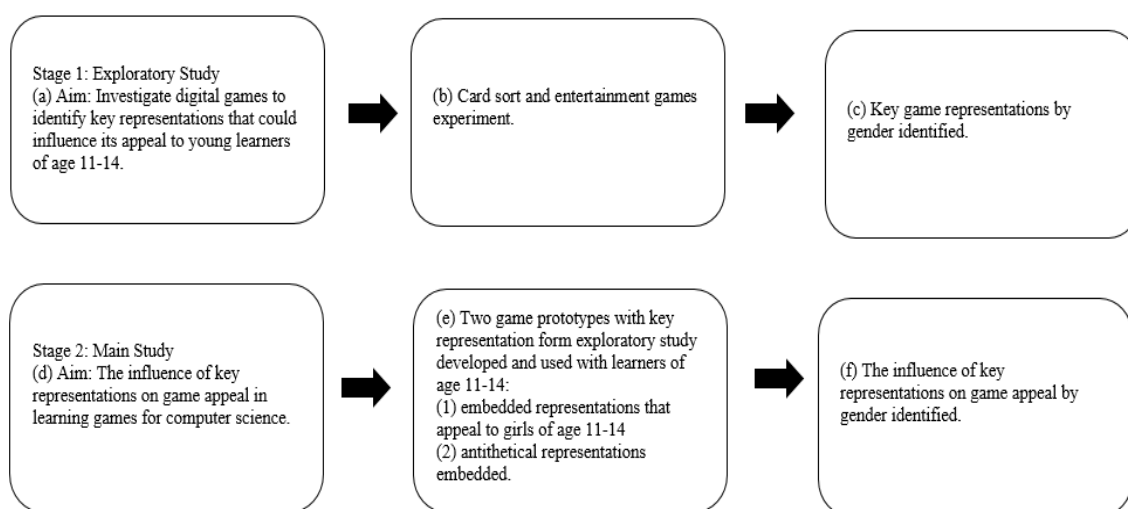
Stage 1: Exploratory Study
(a) Aim: Investigate digital games to identify key representations that could influence its appeal to young learners of age 11-14.

(b) Card sort and entertainment games experiment.

(c) Key game representations by gender identified.

Stage 2: Main Study
(d) Aim: The influence of key representations on game appeal in learning games for computer science.

(e) Two game prototypes with key representation form exploratory study developed and used with learners of age 11-14:
(1) embedded representations that appeal to girls of age 11-14
(2) antithetical representations embedded.

(f) The influence of key representations on game appeal by gender identified.